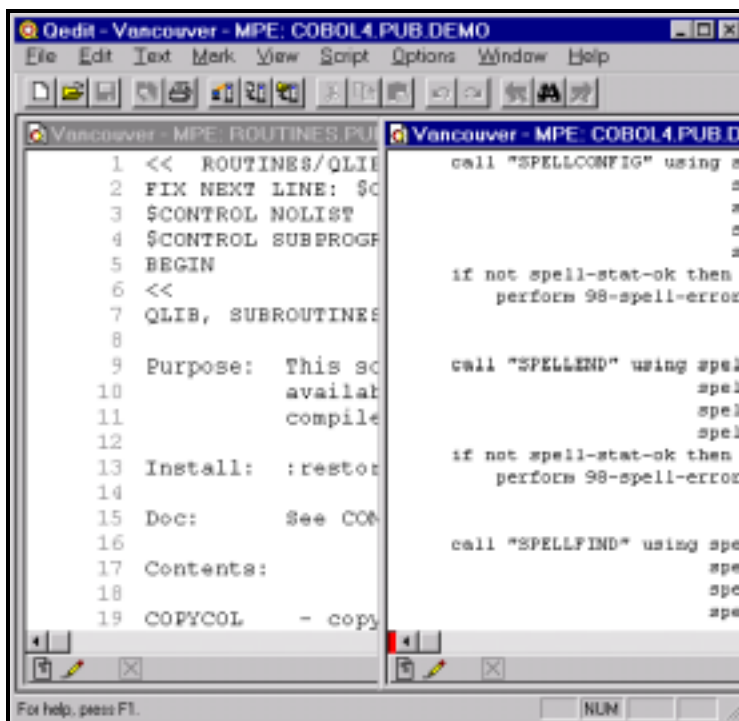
Qedit - Vancouver - MPE: COBOL4.PUB.DEMO

File Edit Text Mark View Script Options Window Help

Vancouver - MPE: ROUTINES.PUI

1 << ROUTINES/QLIE
2 FIX NEXT LINE: $C
3 $CONTROL NOLIST
4 $CONTROL SUBPROGF
5 BEGIN
6 <<
7 QLIB, SUBROUTINES
8
9 Purpose: This sc
10 availat
11 compile
12
13 Install: :restor
14
15 Doc: See CON
16
17 Contents:
18
19 COPYCOL - copy

Vancouver - MPE: COBOL4.PUB.D

call "SPELLCONFIG" using s
s
s
s
s
if not spell-stat-ok then
perform 98-spell-error

call "SPELLEND" using spel
spel
spel
spel
if not spell-stat-ok then
perform 98-spell-error

call "SPELLFIND" using spe
spe
spe
spe

For help, press F1.

NUM